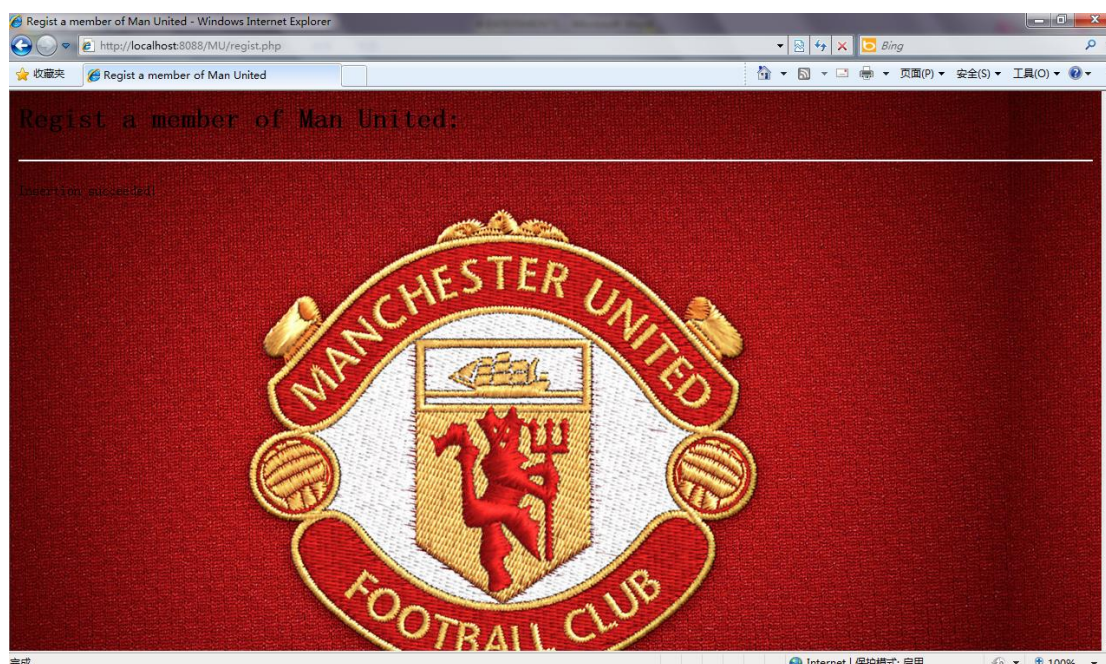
Regist a member of Man United - Windows Internet Explorer

http://localhost:8088/MU/regist.php

Bing

收藏夹

Regist a member of Man United

页面(P) ▾ 安全(S) ▾ 工具(O) ▾

Regist a member of Man United:

Insertion succeeded!

MANCHESTER UNITED

FOOTBALL CLUB

完成

Internet | 保护模式: 启用

100%